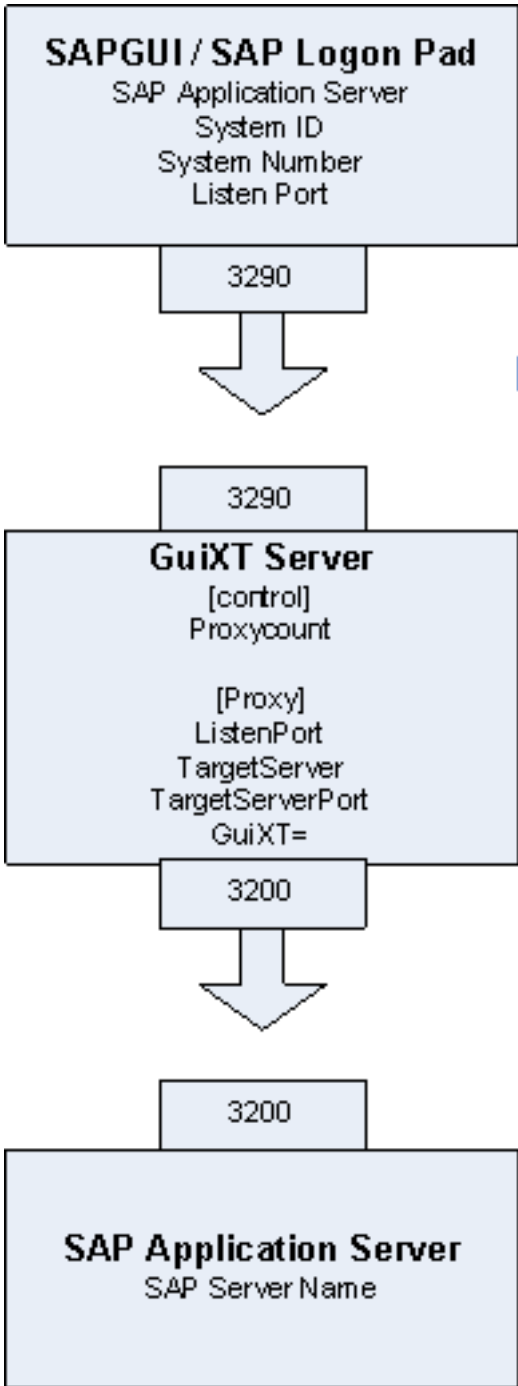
SAPGUI / SAP Logon Pad
SAP Application Server
System ID
System Number
Listen Port

3290

3290

GuiXT Server
[control]
Proxycount

[Proxy]
ListenPort
TargetServer
TargetServerPort
GuiXT=

3200

3200

SAP Application Server
SAP Server Name